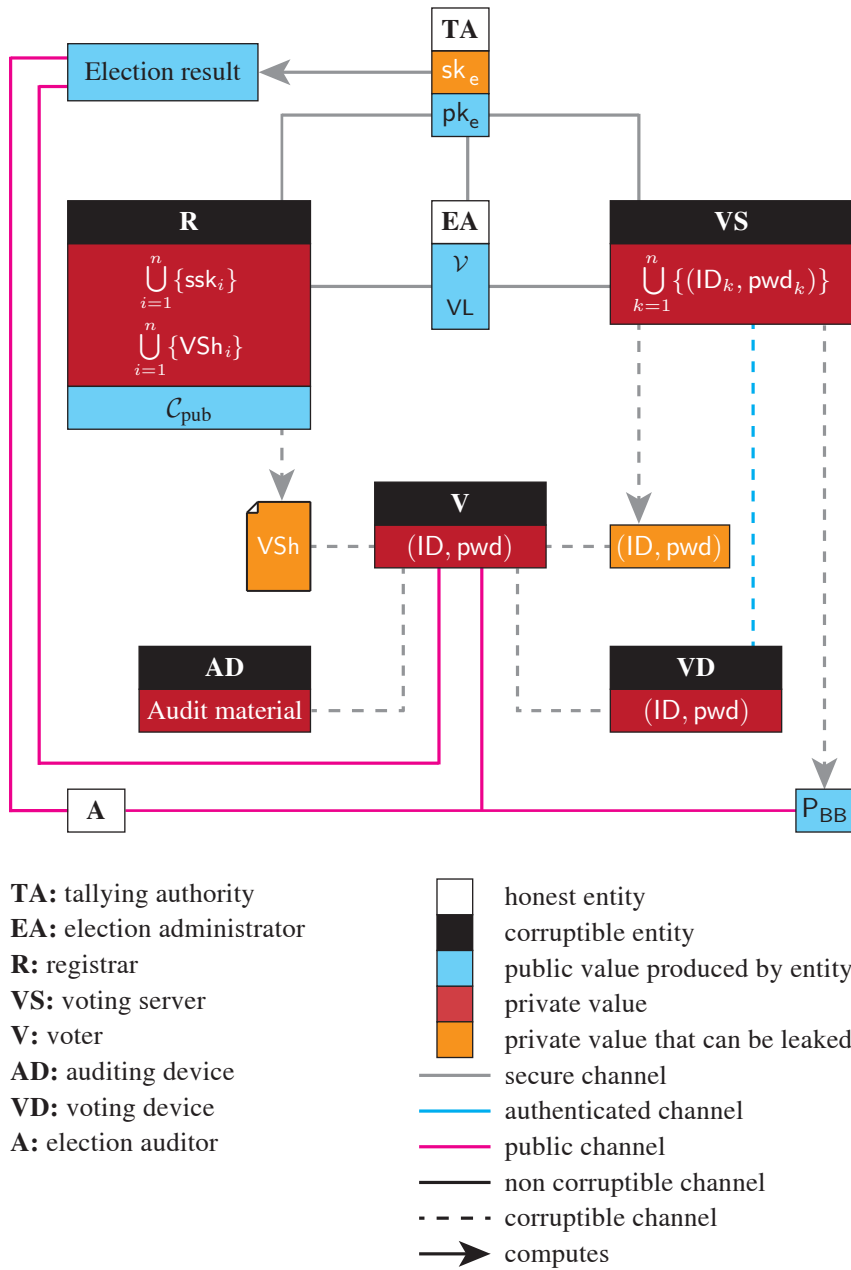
TA
$\mathsf{sk_e}$
$\mathsf{pk_e}$

Election result

R
$\bigcup_{i=1}^{n}\{\mathsf{ssk}_i\}$
$\bigcup_{i=1}^{n}\{\mathsf{VSh}_i\}$
$\mathcal{C}_{\mathsf{pub}}$

EA
$\mathcal{V}$
VL

VS
$\bigcup_{k=1}^{n}\{(\mathsf{ID}_k, \mathsf{pwd}_k)\}$

VSh

V
(ID, pwd)

(ID, pwd)

AD
Audit material

VD
(ID, pwd)

A

$\mathsf{P_{BB}}$

**TA:** tallying authority
**EA:** election administrator
**R:** registrar
**VS:** voting server
**V:** voter
**AD:** auditing device
**VD:** voting device
**A:** election auditor

honest entity
corruptible entity
public value produced by entity
private value
private value that can be leaked
secure channel
authenticated channel
public channel
non corruptible channel
corruptible channel
computes